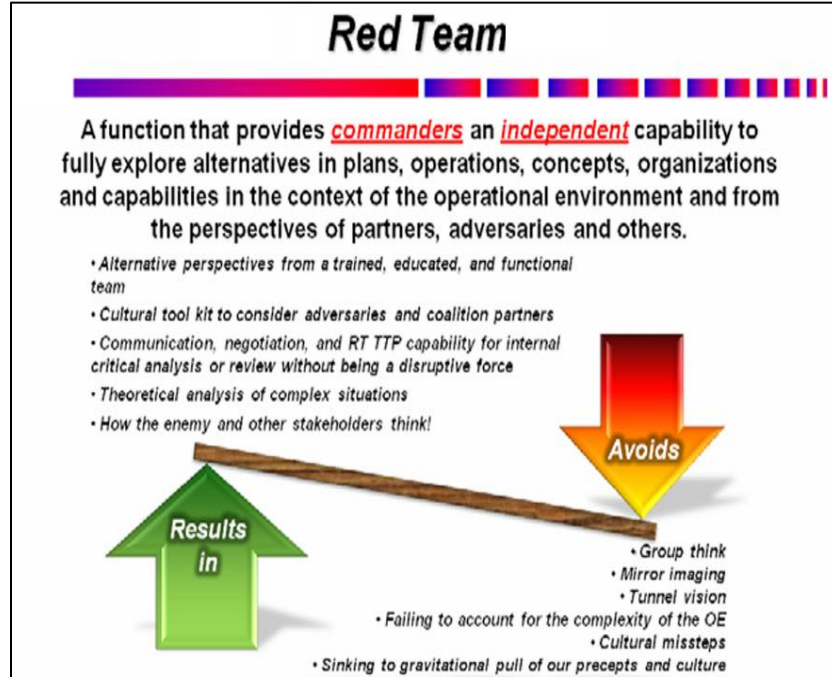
Red Team

A function that provides commanders an independent capability to fully explore alternatives in plans, operations, concepts, organizations and capabilities in the context of the operational environment and from the perspectives of partners, adversaries and others.

• Alternative perspectives from a trained, educated, and functional team

• Cultural tool kit to consider adversaries and coalition partners

• Communication, negotiation, and RT TTP capability for internal critical analysis or review without being a disruptive force

• Theoretical analysis of complex situations

• How the enemy and other stakeholders think!

Avoids

Results in

• Group think

• Mirror imaging

• Tunnel vision

• Failing to account for the complexity of the OE

• Cultural missteps

• Sinking to gravitational pull of our precepts and culture